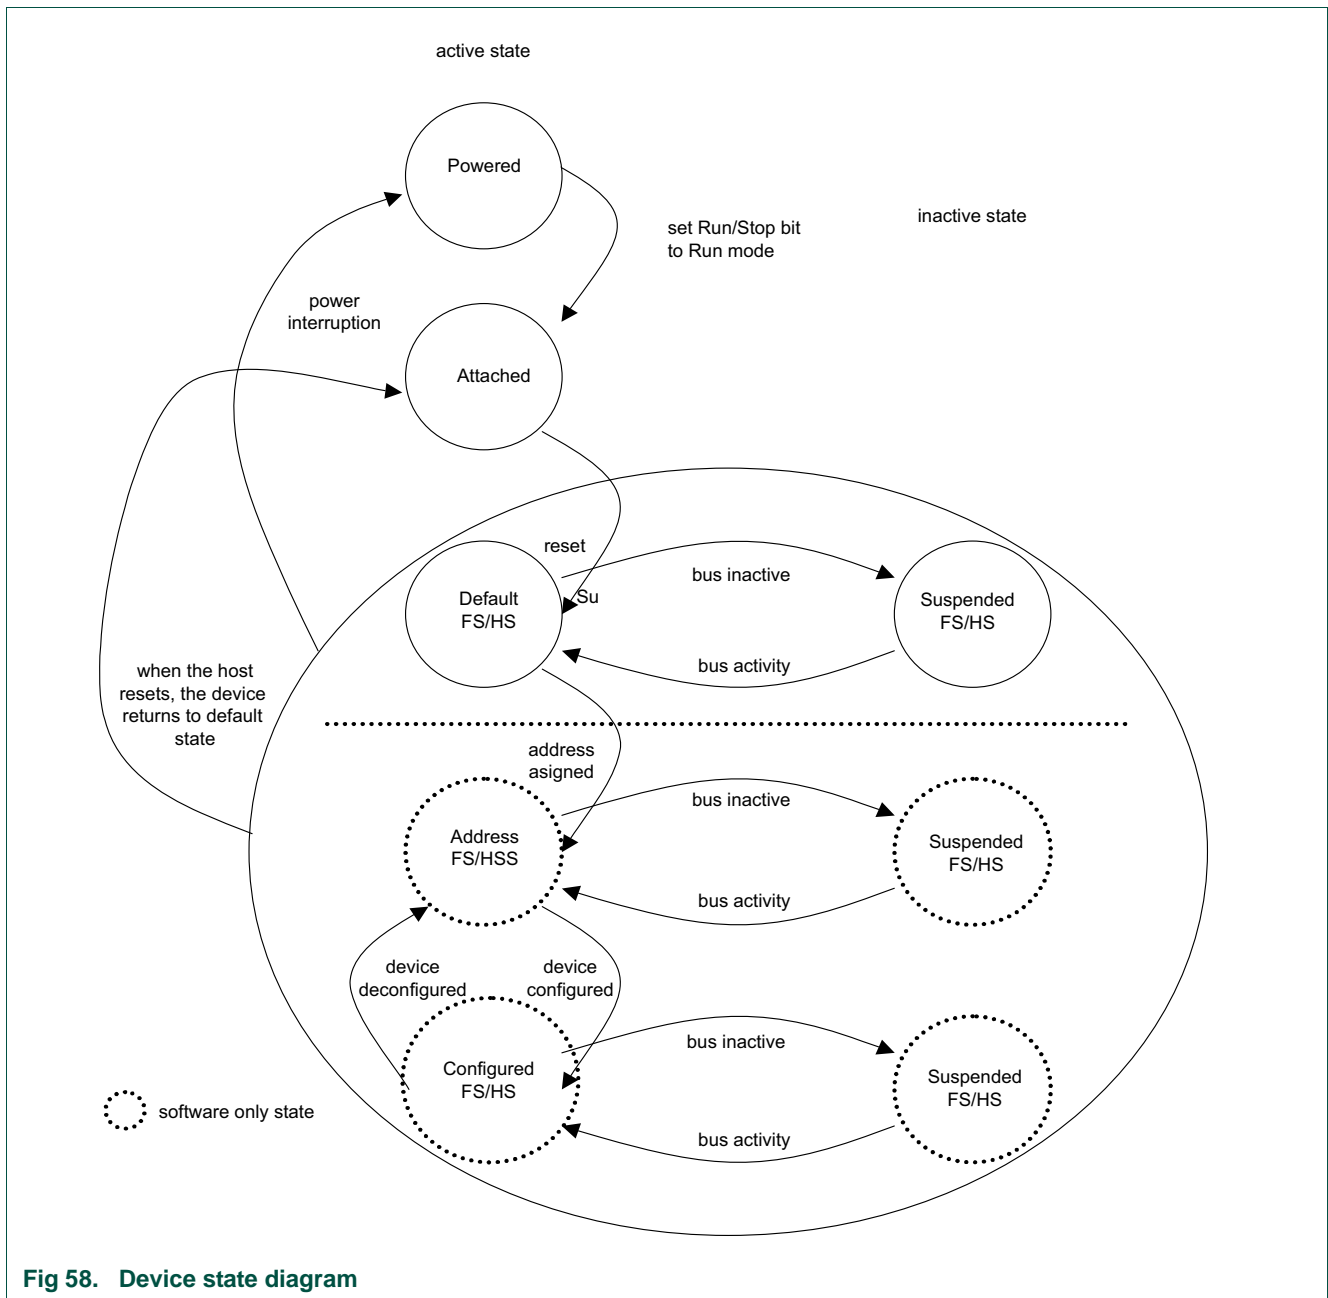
active state

Powered

set Run/Stop bit to Run mode

inactive state

power interruption

Attached

reset

Default FS/HS

Su

bus inactive

Suspended FS/HS

bus activity

when the host resets, the device returns to default state

address asigned

bus inactive

Address FS/HSS

Suspended FS/HS

bus activity

device deconfigured

device configured

bus inactive

Configured FS/HS

Suspended FS/HS

bus activity

software only state

Fig 58. Device state diagram